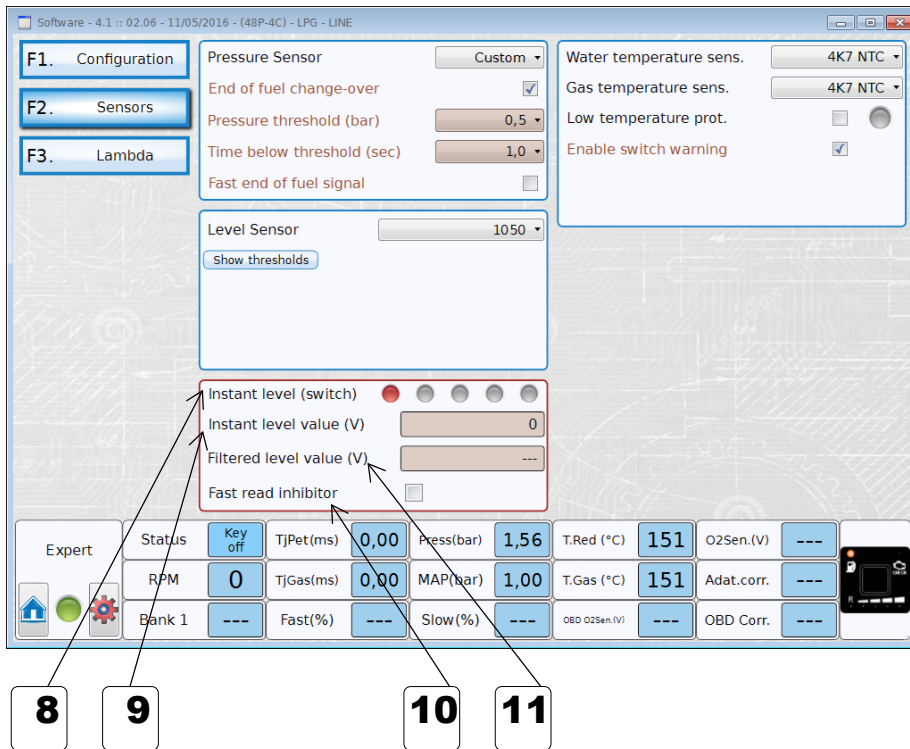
Software - 4.1 :: 02.06 - 11/05/2016 - (48P-4C) - LPG - LINE

F1. Configuration
F2. Sensors
F3. Lambda

Pressure Sensor Custom
End of fuel change-over
Pressure threshold (bar) 0,5
Time below threshold (sec) 1,0
Fast end of fuel signal

Water temperature sens. 4K7 NTC
Gas temperature sens. 4K7 NTC
Low temperature prot.
Enable switch warning

Level Sensor 1050
Show thresholds

Instant level (switch)
Instant level value (V) 0
Filtered level value (V) ---
Fast read inhibitor

| Expert | Status | Key off | TjPet(ms) | 0,00 | Press(bar) | 1,56 | T.Red (°C) | 151 | O2Sen.(V) | --- |
|---|---|---|---|---|---|---|---|---|---|---|
| | RPM | 0 | TjGas(ms) | 0,00 | MAP(bar) | 1,00 | T.Gas (°C) | 151 | Adat.corr. | --- |
| | Bank 1 | --- | Fast(%) | --- | Slow(%) | --- | OBD O2Sen.(V) | --- | OBD Corr. | --- |

8 9 10 11